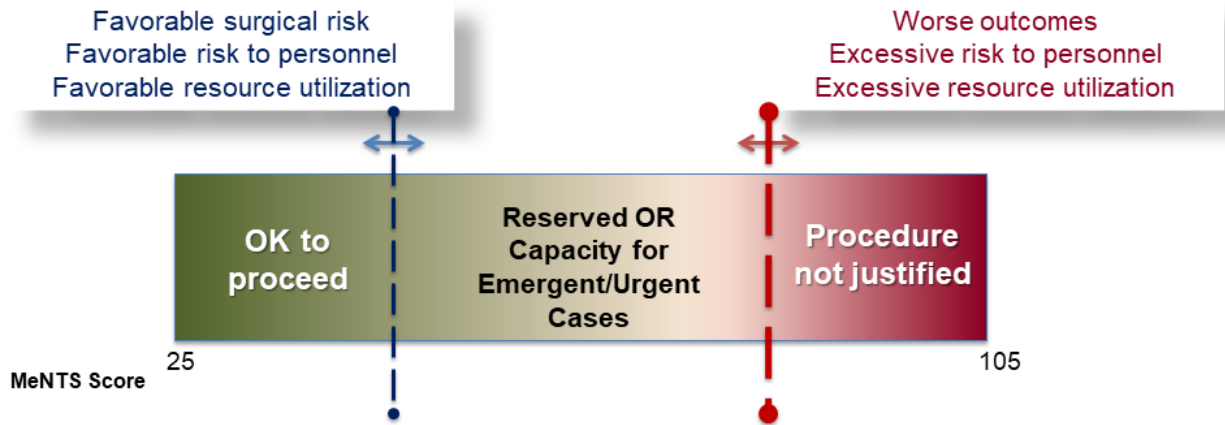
Favorable surgical risk
Favorable risk to personnel
Favorable resource utilization

Worse outcomes
Excessive risk to personnel
Excessive resource utilization

OK to proceed

Reserved OR Capacity for Emergent/Urgent Cases

Procedure not justified

MeNTS Score 25

105